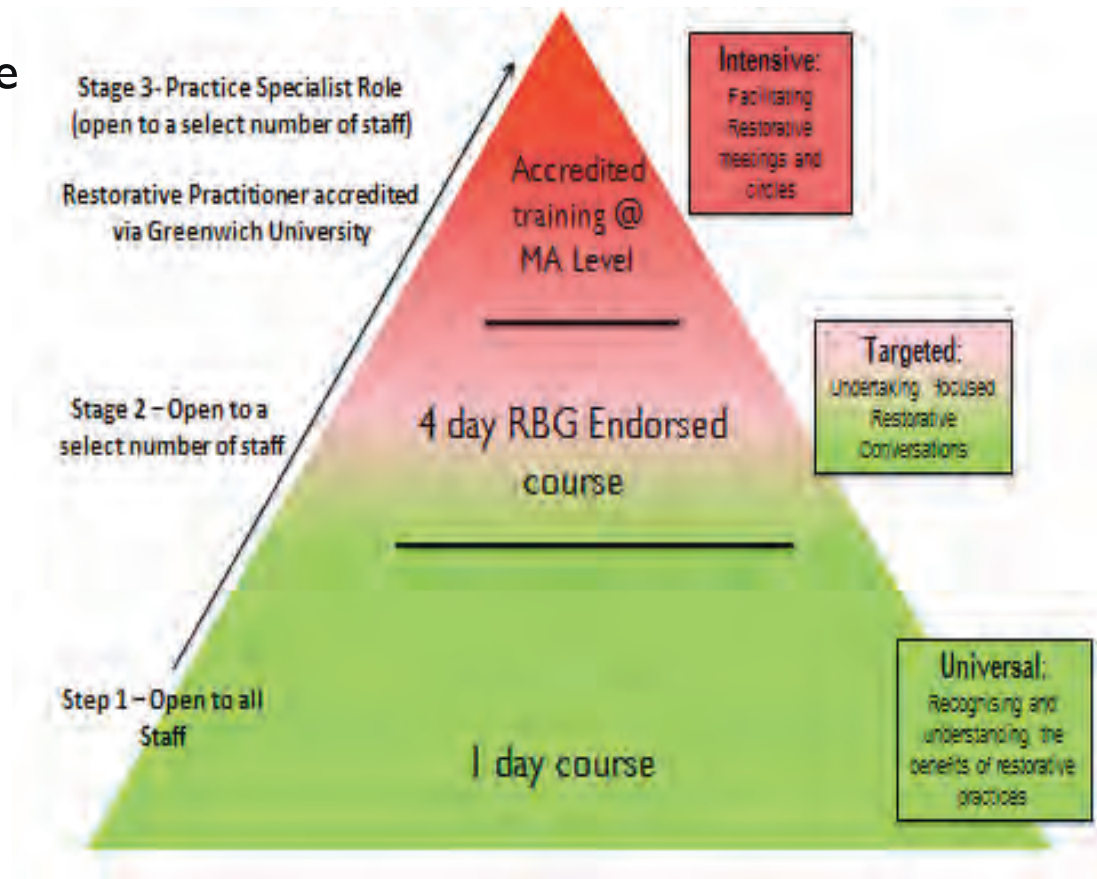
e

Stage 3- Practice Specialist Role (open to a select number of staff)

Restorative Practitioner accredited via Greenwich University

Accredited training @ MA Level

Intensive: Facilitating Restorative meetings and circles

Stage 2 – Open to a select number of staff

4 day RBG Endorsed course

Targeted: Undertaking focused Restorative Conversations

Step 1 – Open to all Staff

1 day course

Universal: Recognising and understanding the benefits of restorative practices